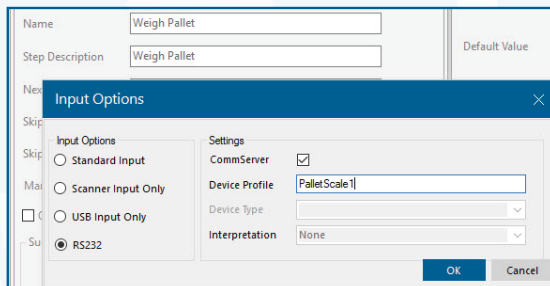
Name Weigh Pallet

Step Description Weigh Pallet

Default Value

Nex

Skip

Skip

Ma

C

Su

Input Options

Input Options
Standard Input
Scanner Input Only
USB Input Only
RS232

Settings
CommServer
Device Profile PalletScale1
Device Type
Interpretation None

OK Cancel